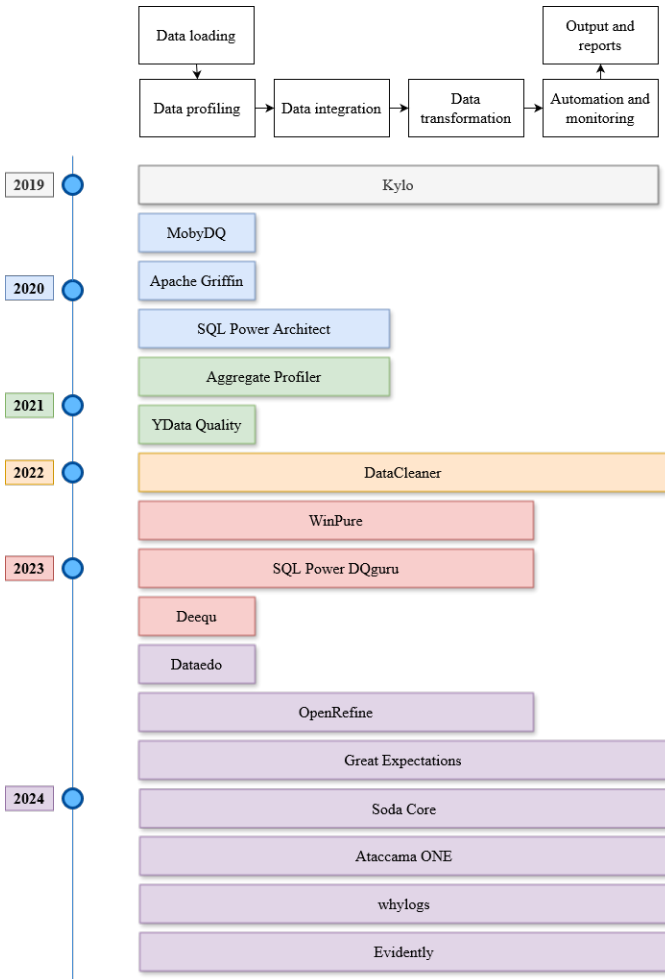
Data loading

Output and reports

Data profiling

Data integration

Data transformation

Automation and monitoring

2019

Kylo

MobyDQ

2020

Apache Griffin

SQL Power Architect

Aggregate Profiler

2021

YData Quality

2022

DataCleaner

WinPure

2023

SQL Power DQguru

Deequ

Dataedo

OpenRefine

Great Expectations

2024

Soda Core

Ataccama ONE

whylogs

Evidently